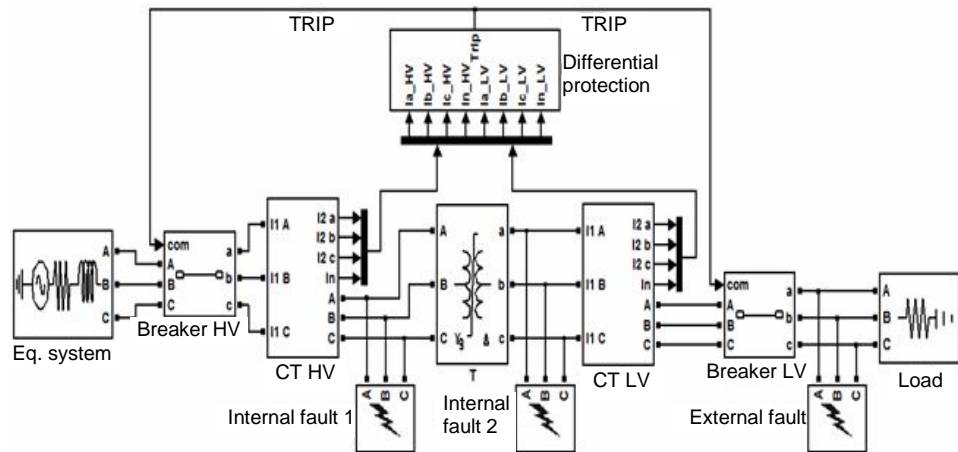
TRIP

TRIP

Trip

Ia_HV Ib_HV Ic_HV In_HV Ia_LV Ib_LV Ic_LV In_LV

Differential protection

A
B
C

Eq. system

com
A
B
C
a
b
c

Breaker HV

I1 A
I1 B
I1 C
I2 a
I2 b
I2 c
In
A
B
C

CT HV

A
B
C
a
b
c
Yg
Δ

T

I1 A
I1 B
I1 C
I2 a
I2 b
I2 c
In
A
B
C

CT LV

com
A
B
C
a
b
c

Breaker LV

A
B
C

Load

A B C

Internal fault 1

A B C

Internal fault 2

A B C

External fault